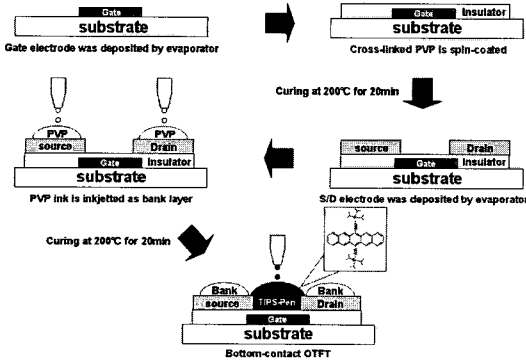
Gate
substrate
Gate electrode was deposited by evaporator

Gate
Insulator
substrate
Cross-linked PVP is spin-coated

Curing at 200℃ for 20min

source
Drain
Gate
Insulator
substrate
S/D electrode was deposited by evaporator

PVP
source
PVP
Drain
Gate
Insulator
substrate
PVP ink is inkjetted as bank layer

Curing at 200℃ for 20min

Bank
source
TIPS-Pen
Bank
Drain
Gate
substrate
Bottom-contact OTFT